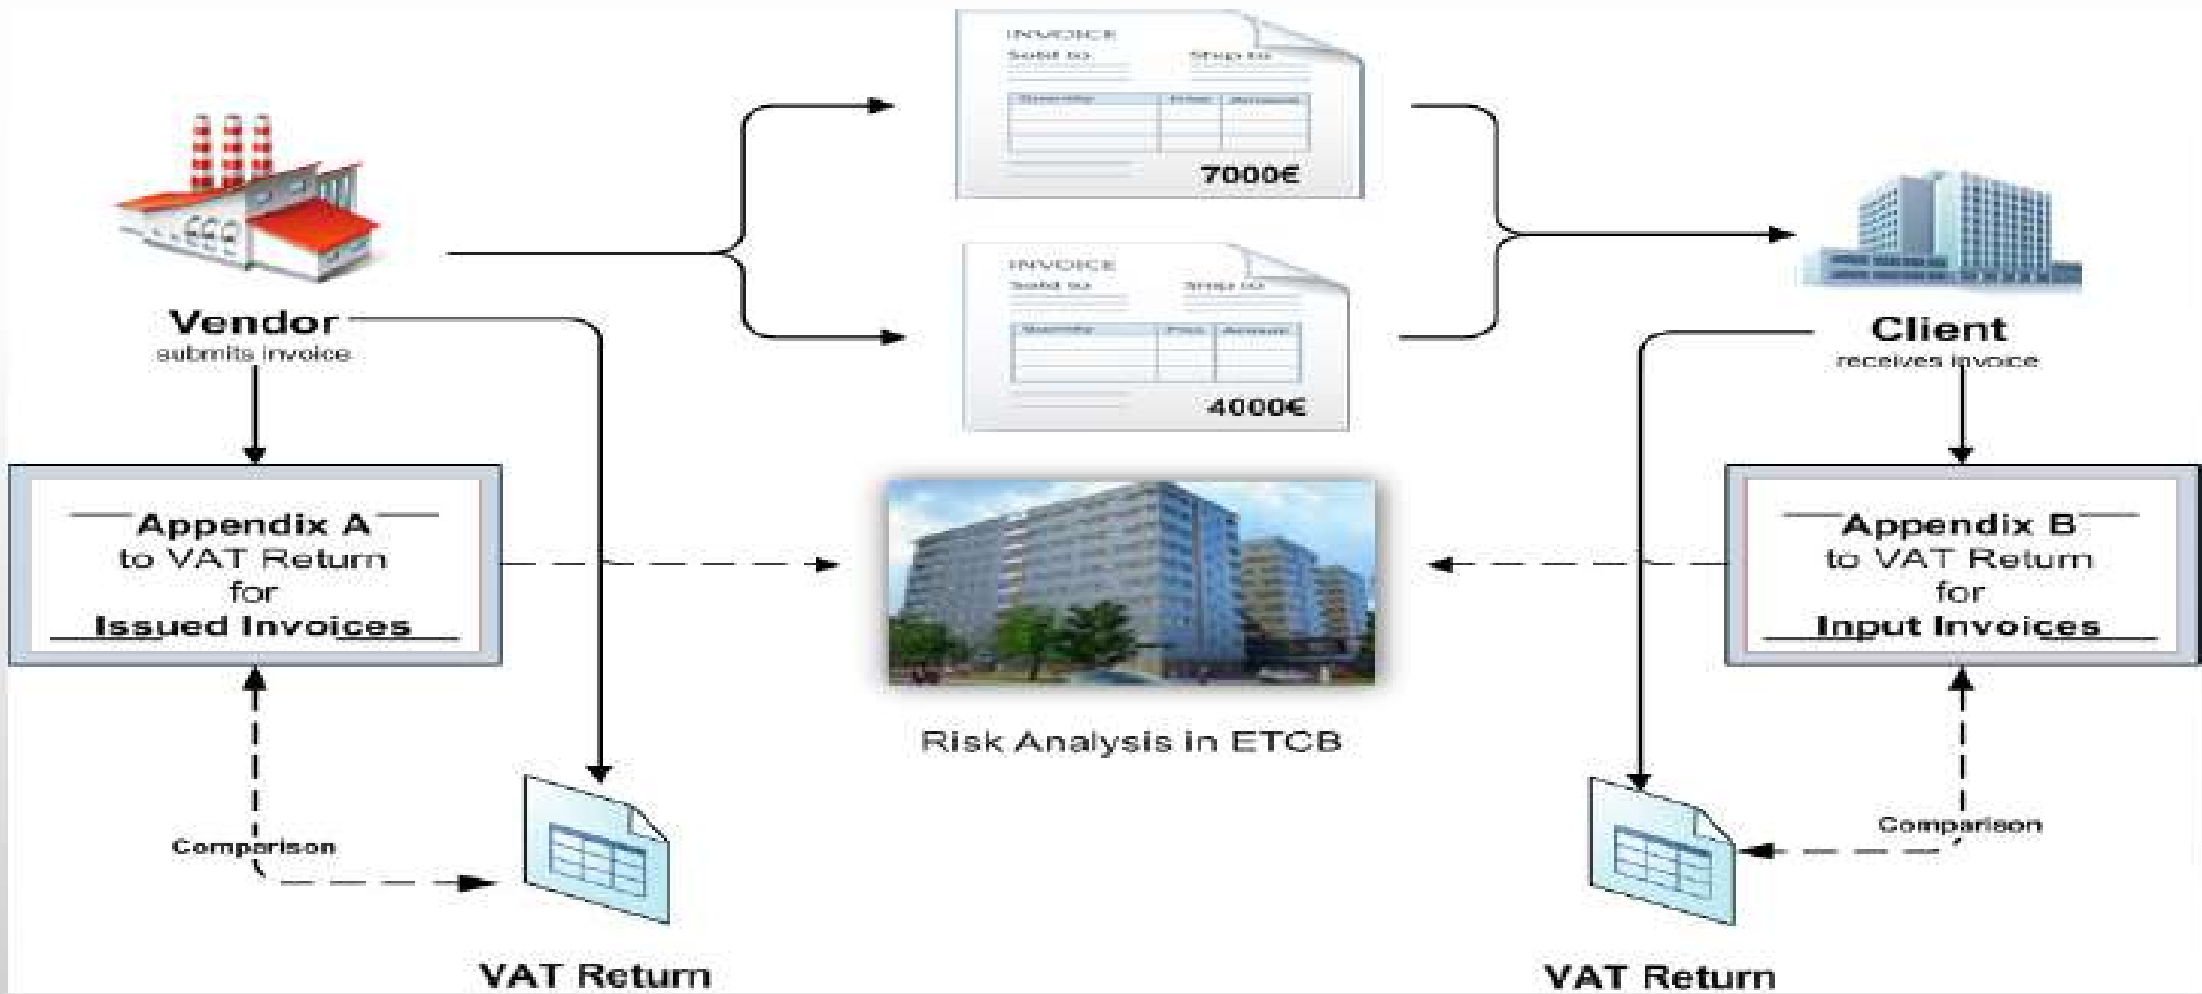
INVOICE
Sold to
Ship to
Quantity
Price
Amount
7000€

INVOICE
Sold to
Ship to
Quantity
Price
Amount
4000€

Vendor
submits invoice

Client
receives invoice

Appendix A
to VAT Return
for
Issued Invoices

Risk Analysis in ETCB

Appendix B
to VAT Return
for
Input Invoices

Comparison

Comparison

VAT Return

VAT Return